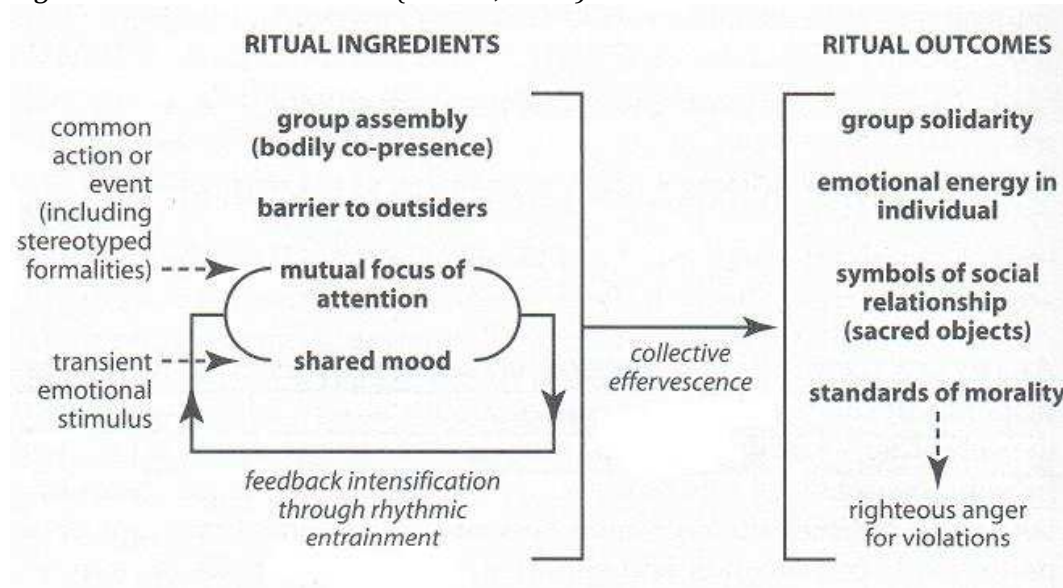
RITUAL INGREDIENTS

RITUAL OUTCOMES

common action or event (including stereotyped formalities)

transient emotional stimulus

group assembly (bodily co-presence)

barrier to outsiders

mutual focus of attention

shared mood

feedback intensification through rhythmic entrainment

collective effervescence

group solidarity

emotional energy in individual

symbols of social relationship (sacred objects)

standards of morality

righteous anger for violations